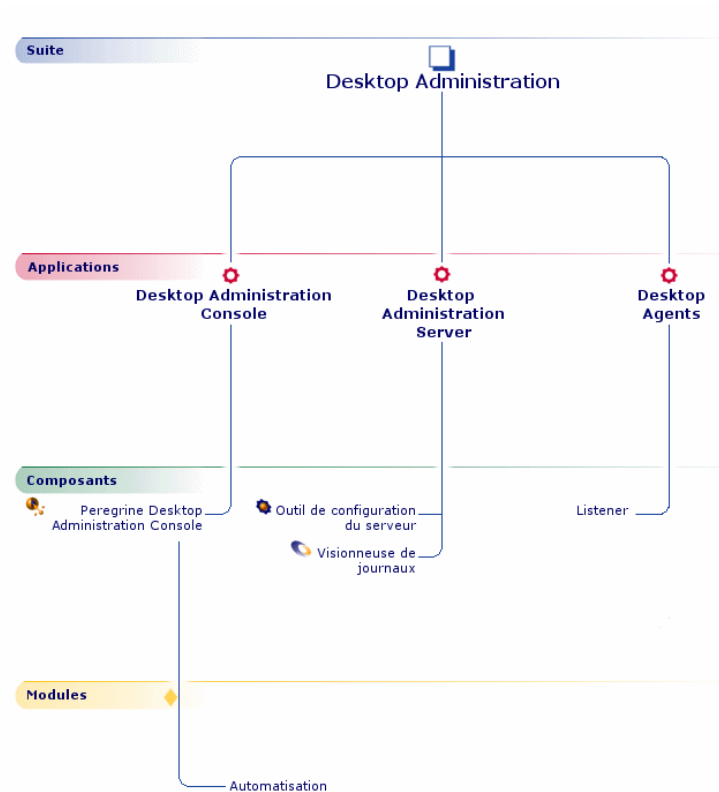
Suite

Desktop Administration

Applications

Desktop Administration Console

Desktop Administration Server

Desktop Agents

Composants

Peregrine Desktop Administration Console

Outil de configuration du serveur

Visionneuse de journaux

Listener

Modules

Automatisation